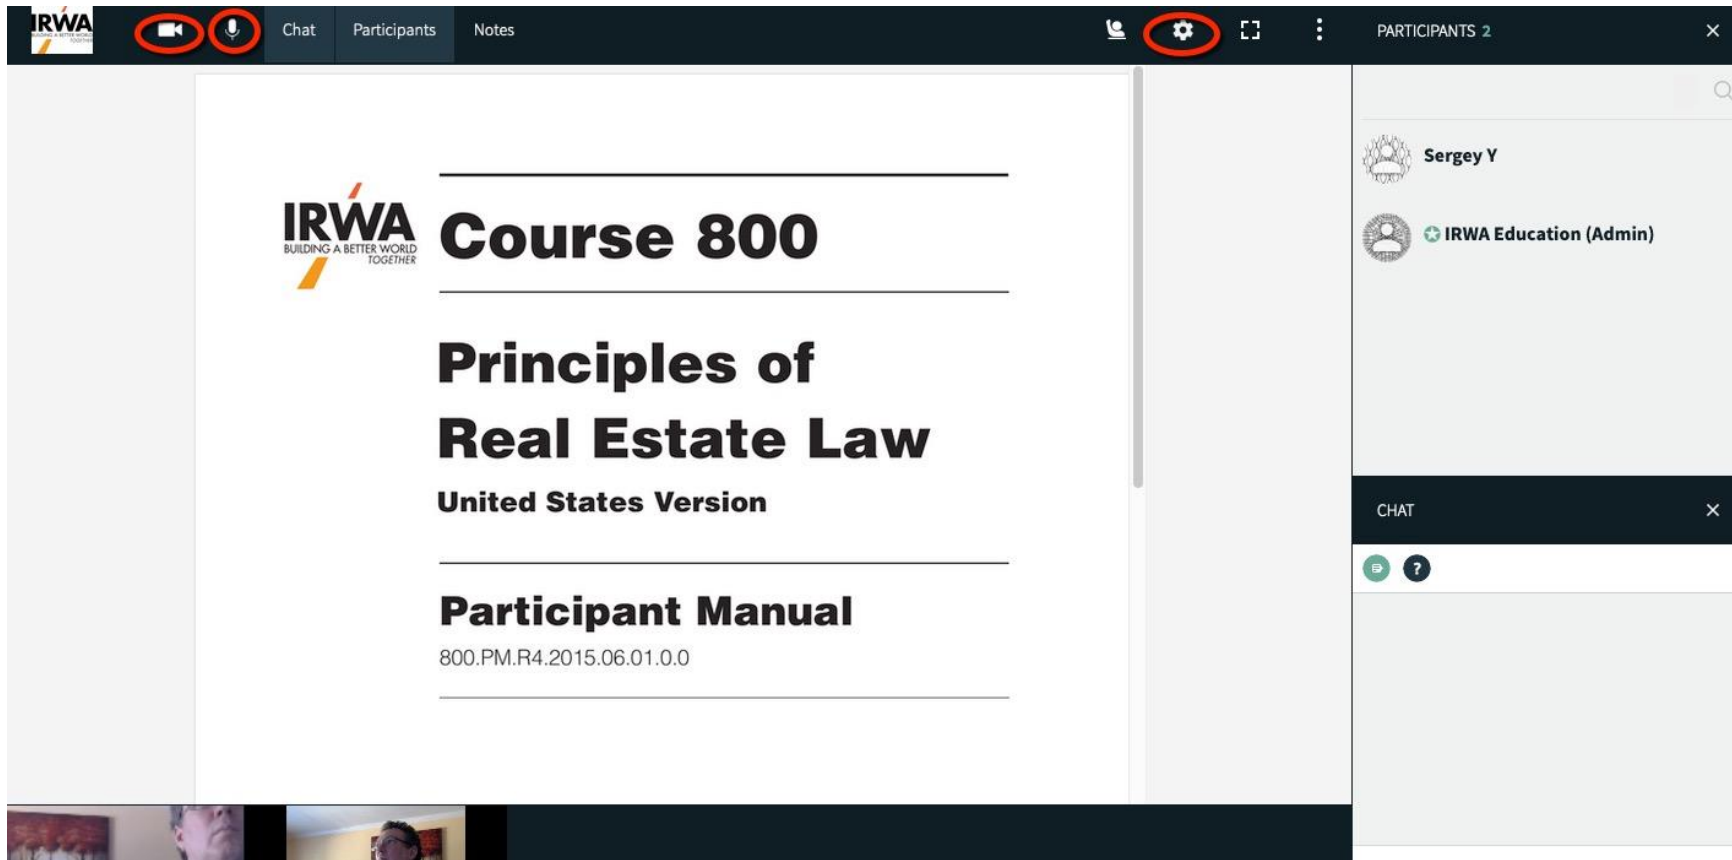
IRWA

Chat Participants Notes

PARTICIPANTS 2

Sergey Y

IRWA Education (Admin)

CHAT

IRWA
BUILDING A BETTER WORLD TOGETHER

Course 800

Principles of
Real Estate Law

United States Version

Participant Manual

800.PM.R4.2015.06.01.0.0